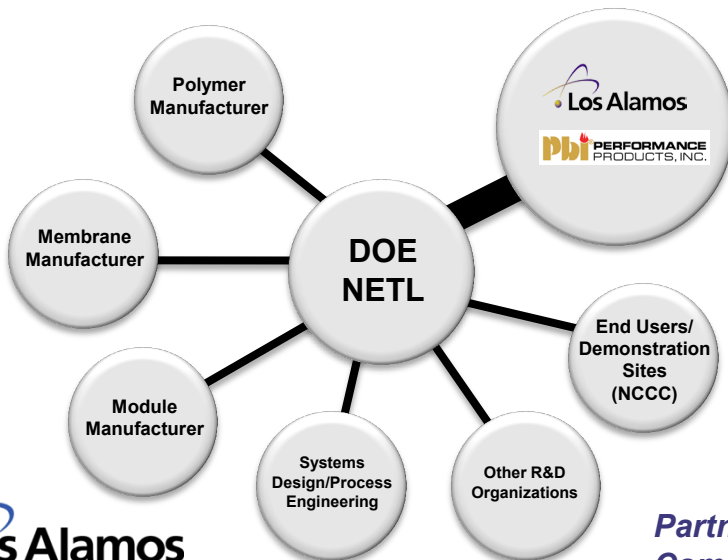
Polymer Manufacturer

Los Alamos

PBI PERFORMANCE PRODUCTS, INC.

Membrane Manufacturer

DOE NETL

End Users/ Demonstration Sites (NCCC)

Module Manufacturer

Systems Design/Process Engineering

Other R&D Organizations

Los Alamos

Partn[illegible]

Com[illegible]